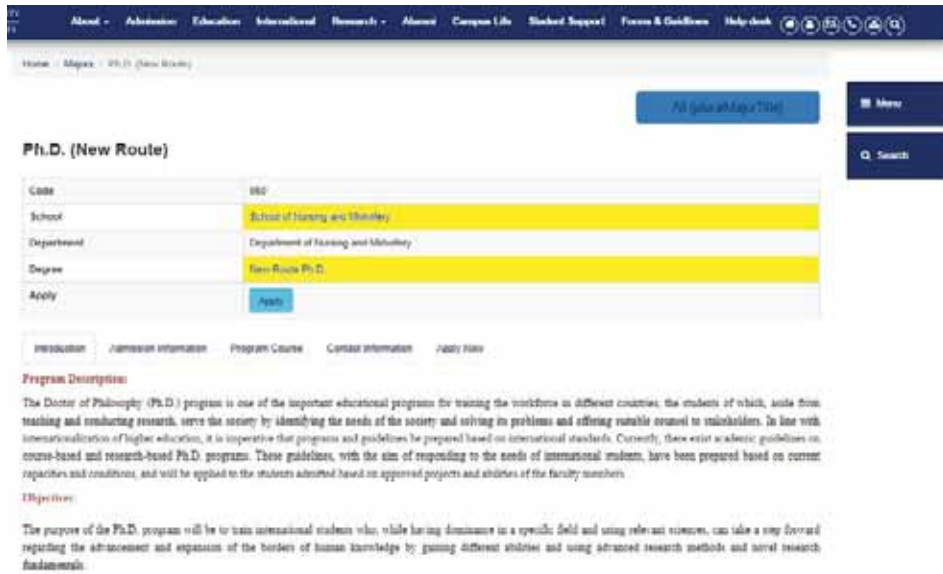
About - Admission Education International Research - Alumni Campus Life Student Support Forms & Guidelines Help desk

Home / Majors / Ph.D. (New Route)

All {pluralMajorTitle}

Menu

Search

Ph.D. (New Route)

| Code | 950 |
|---|---|
| School | School of Nursing and Midwifery |
| Department | Department of Nursing and Midwifery |
| Degree | New Route Ph.D. |
| Apply | Apply |

Introduction Admission Information Program Course Contact Information Apply Now

Program Description:

The Doctor of Philosophy (Ph.D.) program is one of the important educational programs for training the workforce in different countries, the students of which, aside from teaching and conducting research, serve the society by identifying the needs of the society and solving its problems and offering suitable counsel to stakeholders. In line with internationalization of higher education, it is imperative that programs and guidelines be prepared based on international standards. Currently, there exist academic guidelines on course-based and research-based Ph.D. programs. These guidelines, with the aim of responding to the needs of international students, have been prepared based on current capacities and conditions, and will be applied to the students admitted based on approved projects and abilities of the faculty members.

Objectives:

The purpose of the Ph.D. program will be to train international students who, while having dominance in a specific field and using relevant sciences, can take a step forward regarding the advancement and expansion of the borders of human knowledge by gaining different abilities and using advanced research methods and novel research fundamentals.